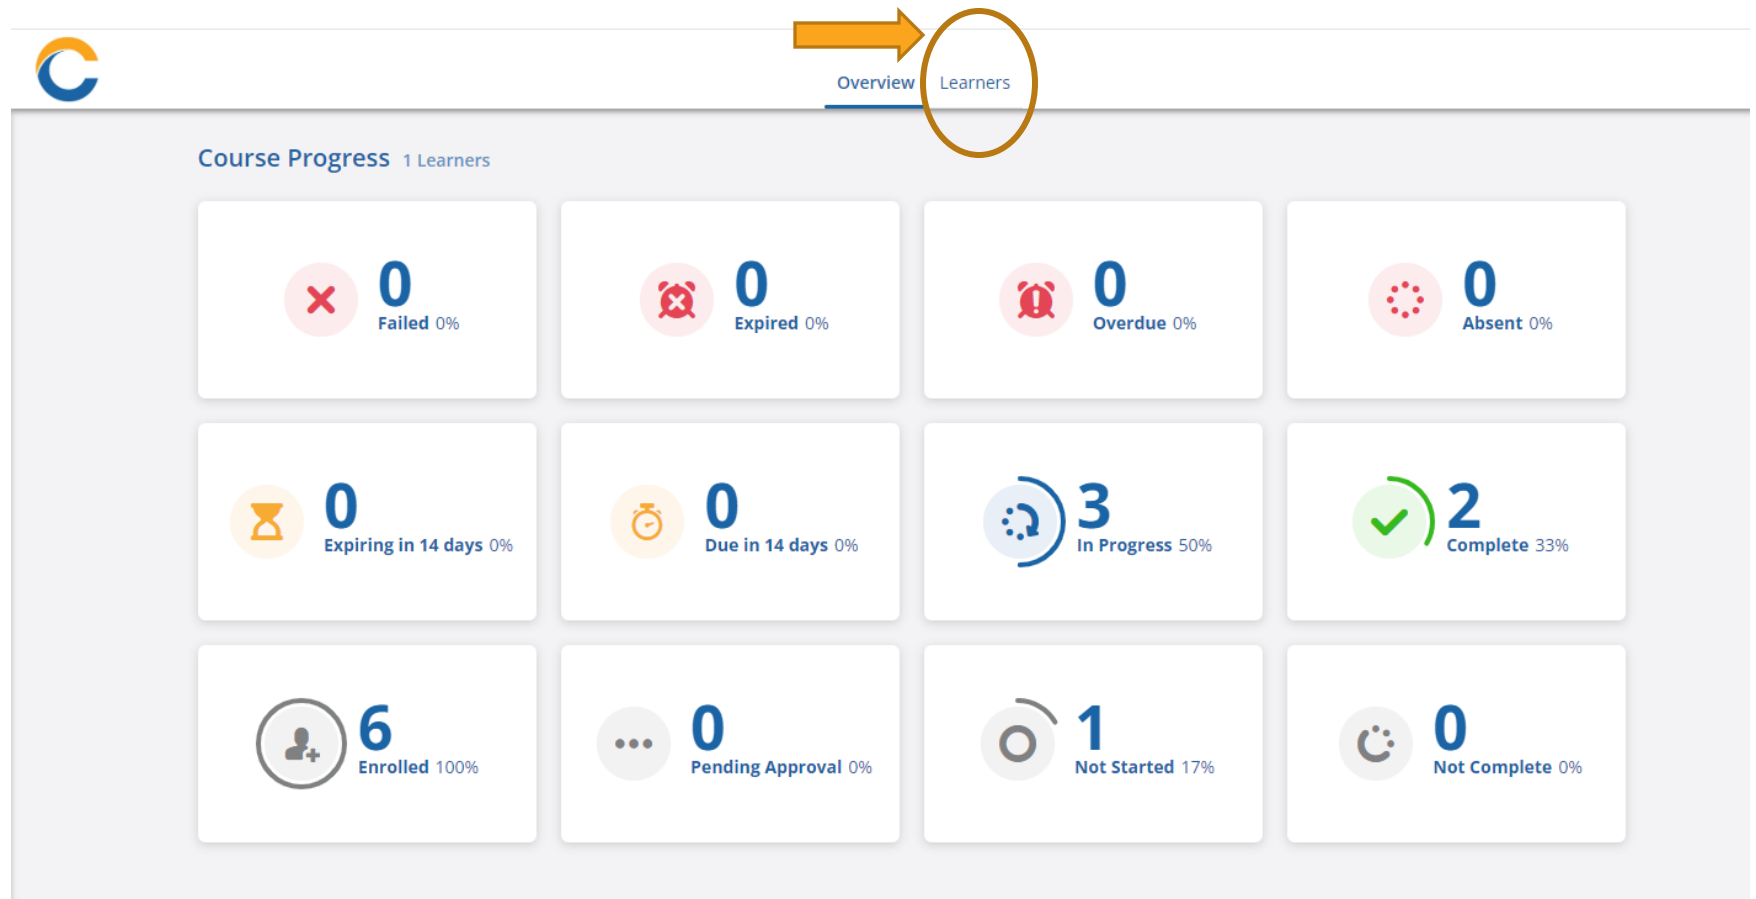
Overview Learners

Course Progress 1 Learners

0
Failed 0%

0
Expired 0%

0
Overdue 0%

0
Absent 0%

0
Expiring in 14 days 0%

0
Due in 14 days 0%

3
In Progress 50%

2
Complete 33%

6
Enrolled 100%

0
Pending Approval 0%

1
Not Started 17%

0
Not Complete 0%